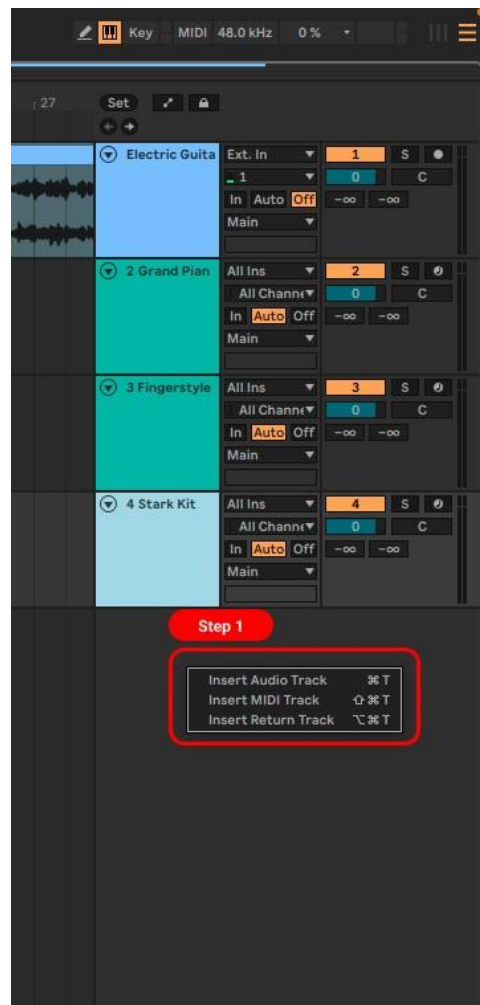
Key MIDI 48.0 kHz 0 %

27

Set

Electric Guita
Ext. In
1
In Auto Off
Main
1 S
0 C
-∞ -∞

2 Grand Pian
All Ins
All Channe
In Auto Off
Main
2 S
0 C
-∞ -∞

3 Fingerstyle
All Ins
All Channe
In Auto Off
Main
3 S
0 C
-∞ -∞

4 Stark Kit
All Ins
All Channe
In Auto Off
Main
4 S
0 C
-∞ -∞

Step 1

Insert Audio Track ⌘T
Insert MIDI Track ⇧⌘T
Insert Return Track ⌥⌘T